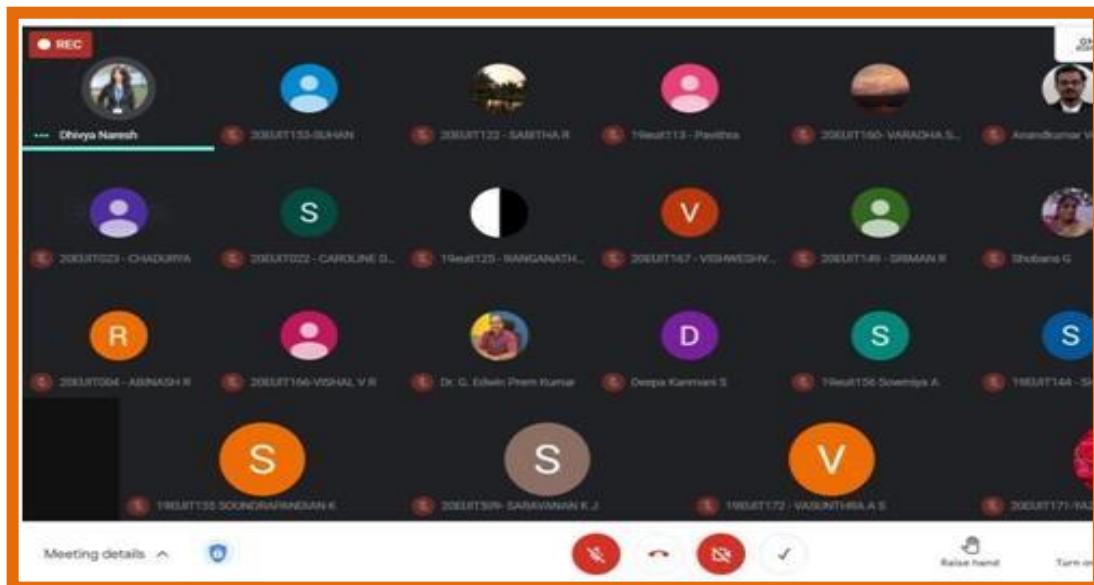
REC

Dhivya Naresh
20EUIT153-SUHAN
20EUIT122 - SABITHA R
19euit113 - Pavithra
20EUIT160- VARADHA S...
Anandkumar V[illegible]

20EUIT023 - CHADURYA
S
20EUIT022 - CAROLINE D...
19euit125 - RANGANATH...
V
20EUIT167 - VISHWESHV...
20EUIT149 - SRIMAN R
Shobana G

R
20EUIT004 - ABINASH R
20EUIT166-VISHAL V R
Dr. G. Edwin Prem Kumar
D
Deepa Kanmani S
S
19euit156 Sowmiya A
S
19EUIT144 - S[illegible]

S
19EUIT135 SOUNDRAPANDIAN K
S
20EUIT509- SARAVANAN K J
V
19EUIT172 - VASUNTHRA A S
20EUIT171-YA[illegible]

Meeting details
Raise hand
Turn on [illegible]